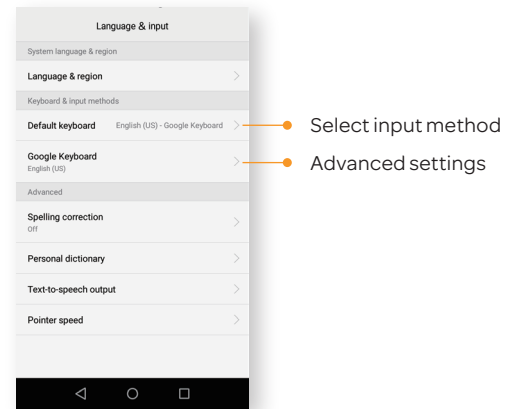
Language & input

System language & region

Language & region

Keyboard & input methods

Default keyboard English (US) - Google Keyboard

Google Keyboard
English (US)

Advanced

Spelling correction
Off

Personal dictionary

Text-to-speech output

Pointer speed

Select input method

Advanced settings